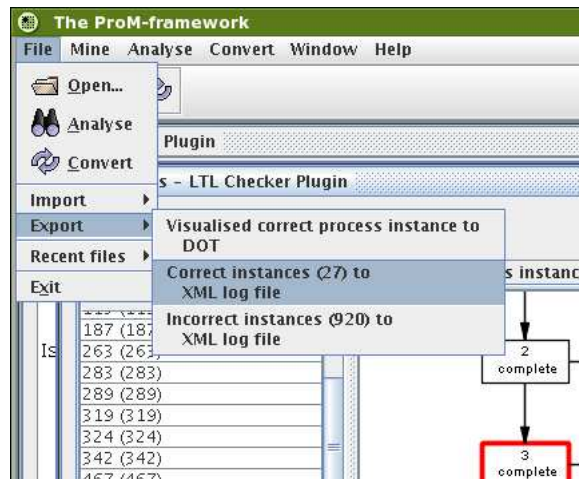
The ProM-framework

File Mine Analyse Convert Window Help

Open...
Analyse
Convert
Import
Export
Recent files
Exit

Plugin
s - LTL Checker Plugin

Visualised correct process instance to DOT
Correct instances (27) to XML log file
Incorrect instances (920) to XML log file

s instanc

Is

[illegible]
187 (187
263 (263
283 (283)
289 (289)
319 (319)
324 (324)
342 (342)
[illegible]

2
complete

3
complete